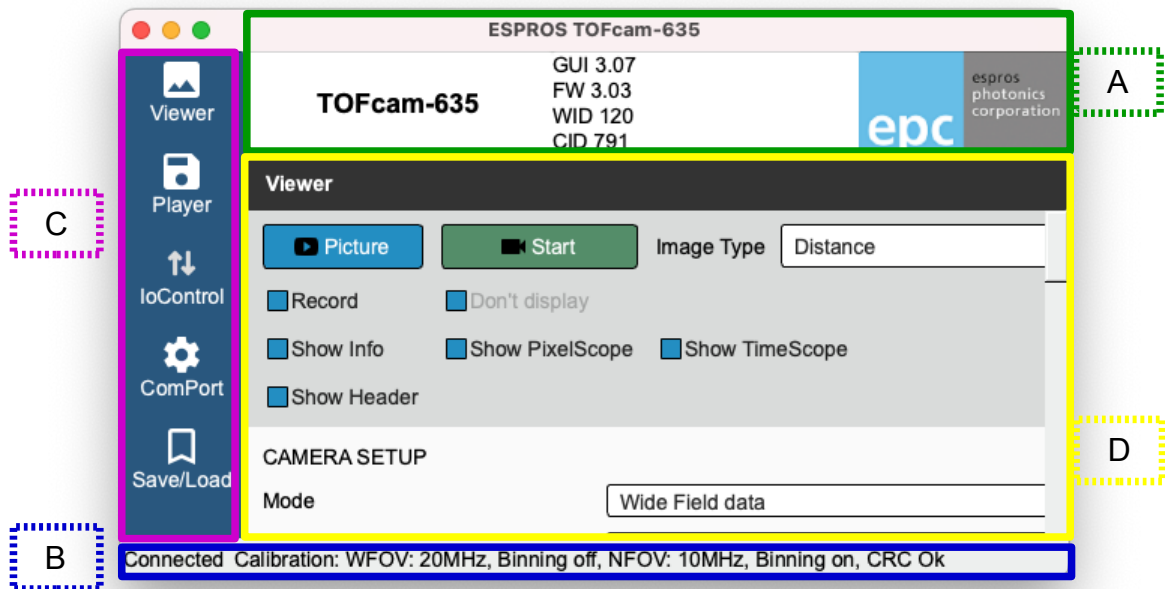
ESPROS TOFcam-635

TOFcam-635

GUI 3.07
FW 3.03
WID 120
CID 791

epc

espros photonics corporation

A

Viewer

Player

IoControl

ComPort

Save/Load

C

Viewer

Picture

Start

Image Type

Distance

Record

Don't display

Show Info

Show PixelScope

Show TimeScope

Show Header

CAMERA SETUP

Mode

Wide Field data

D

B

Connected Calibration: WFOV: 20MHz, Binning off, NFOV: 10MHz, Binning on, CRC Ok